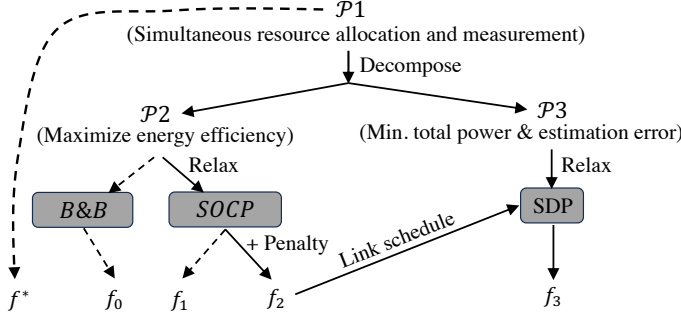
$\mathcal{P}1$
(Simultaneous resource allocation and measurement)
Decompose
$\mathcal{P}2$
(Maximize energy efficiency)
$\mathcal{P}3$
(Min. total power & estimation error)
Relax
Relax
$B\&B$
$SOCP$
SDP
+ Penalty
Link schedule
$f^*$
$f_0$
$f_1$
$f_2$
$f_3$